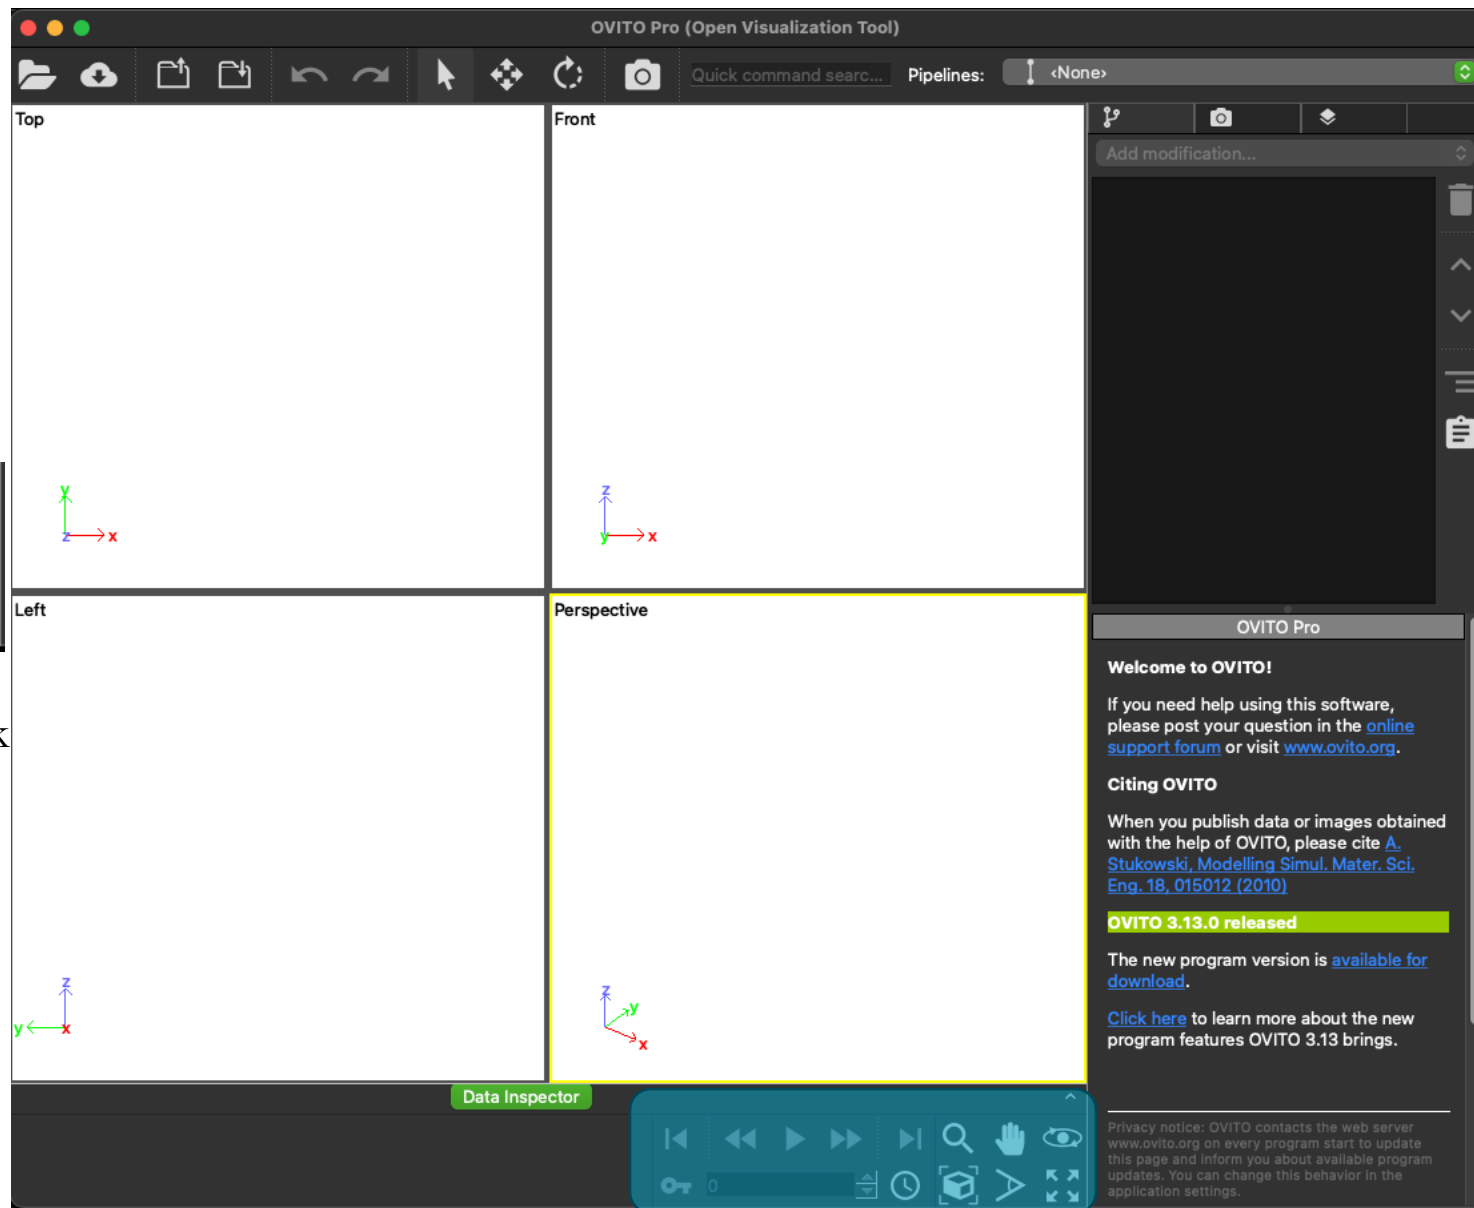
OVITO Pro (Open Visualization Tool)

Quick command searc...

Pipelines:

‹None›

Top

y

z

x

Front

z

y

x

Left

z

y

x

Perspective

z

y

x

Add modification...

OVITO Pro

Welcome to OVITO!

If you need help using this software, please post your question in the online support forum or visit www.ovito.org.

Citing OVITO

When you publish data or images obtained with the help of OVITO, please cite A. Stukowski, Modelling Simul. Mater. Sci. Eng. 18, 015012 (2010)

OVITO 3.13.0 released

The new program version is available for download.

Click here to learn more about the new program features OVITO 3.13 brings.

Privacy notice: OVITO contacts the web server www.ovito.org on every program start to update this page and inform you about available program updates. You can change this behavior in the application settings.

Data Inspector

0